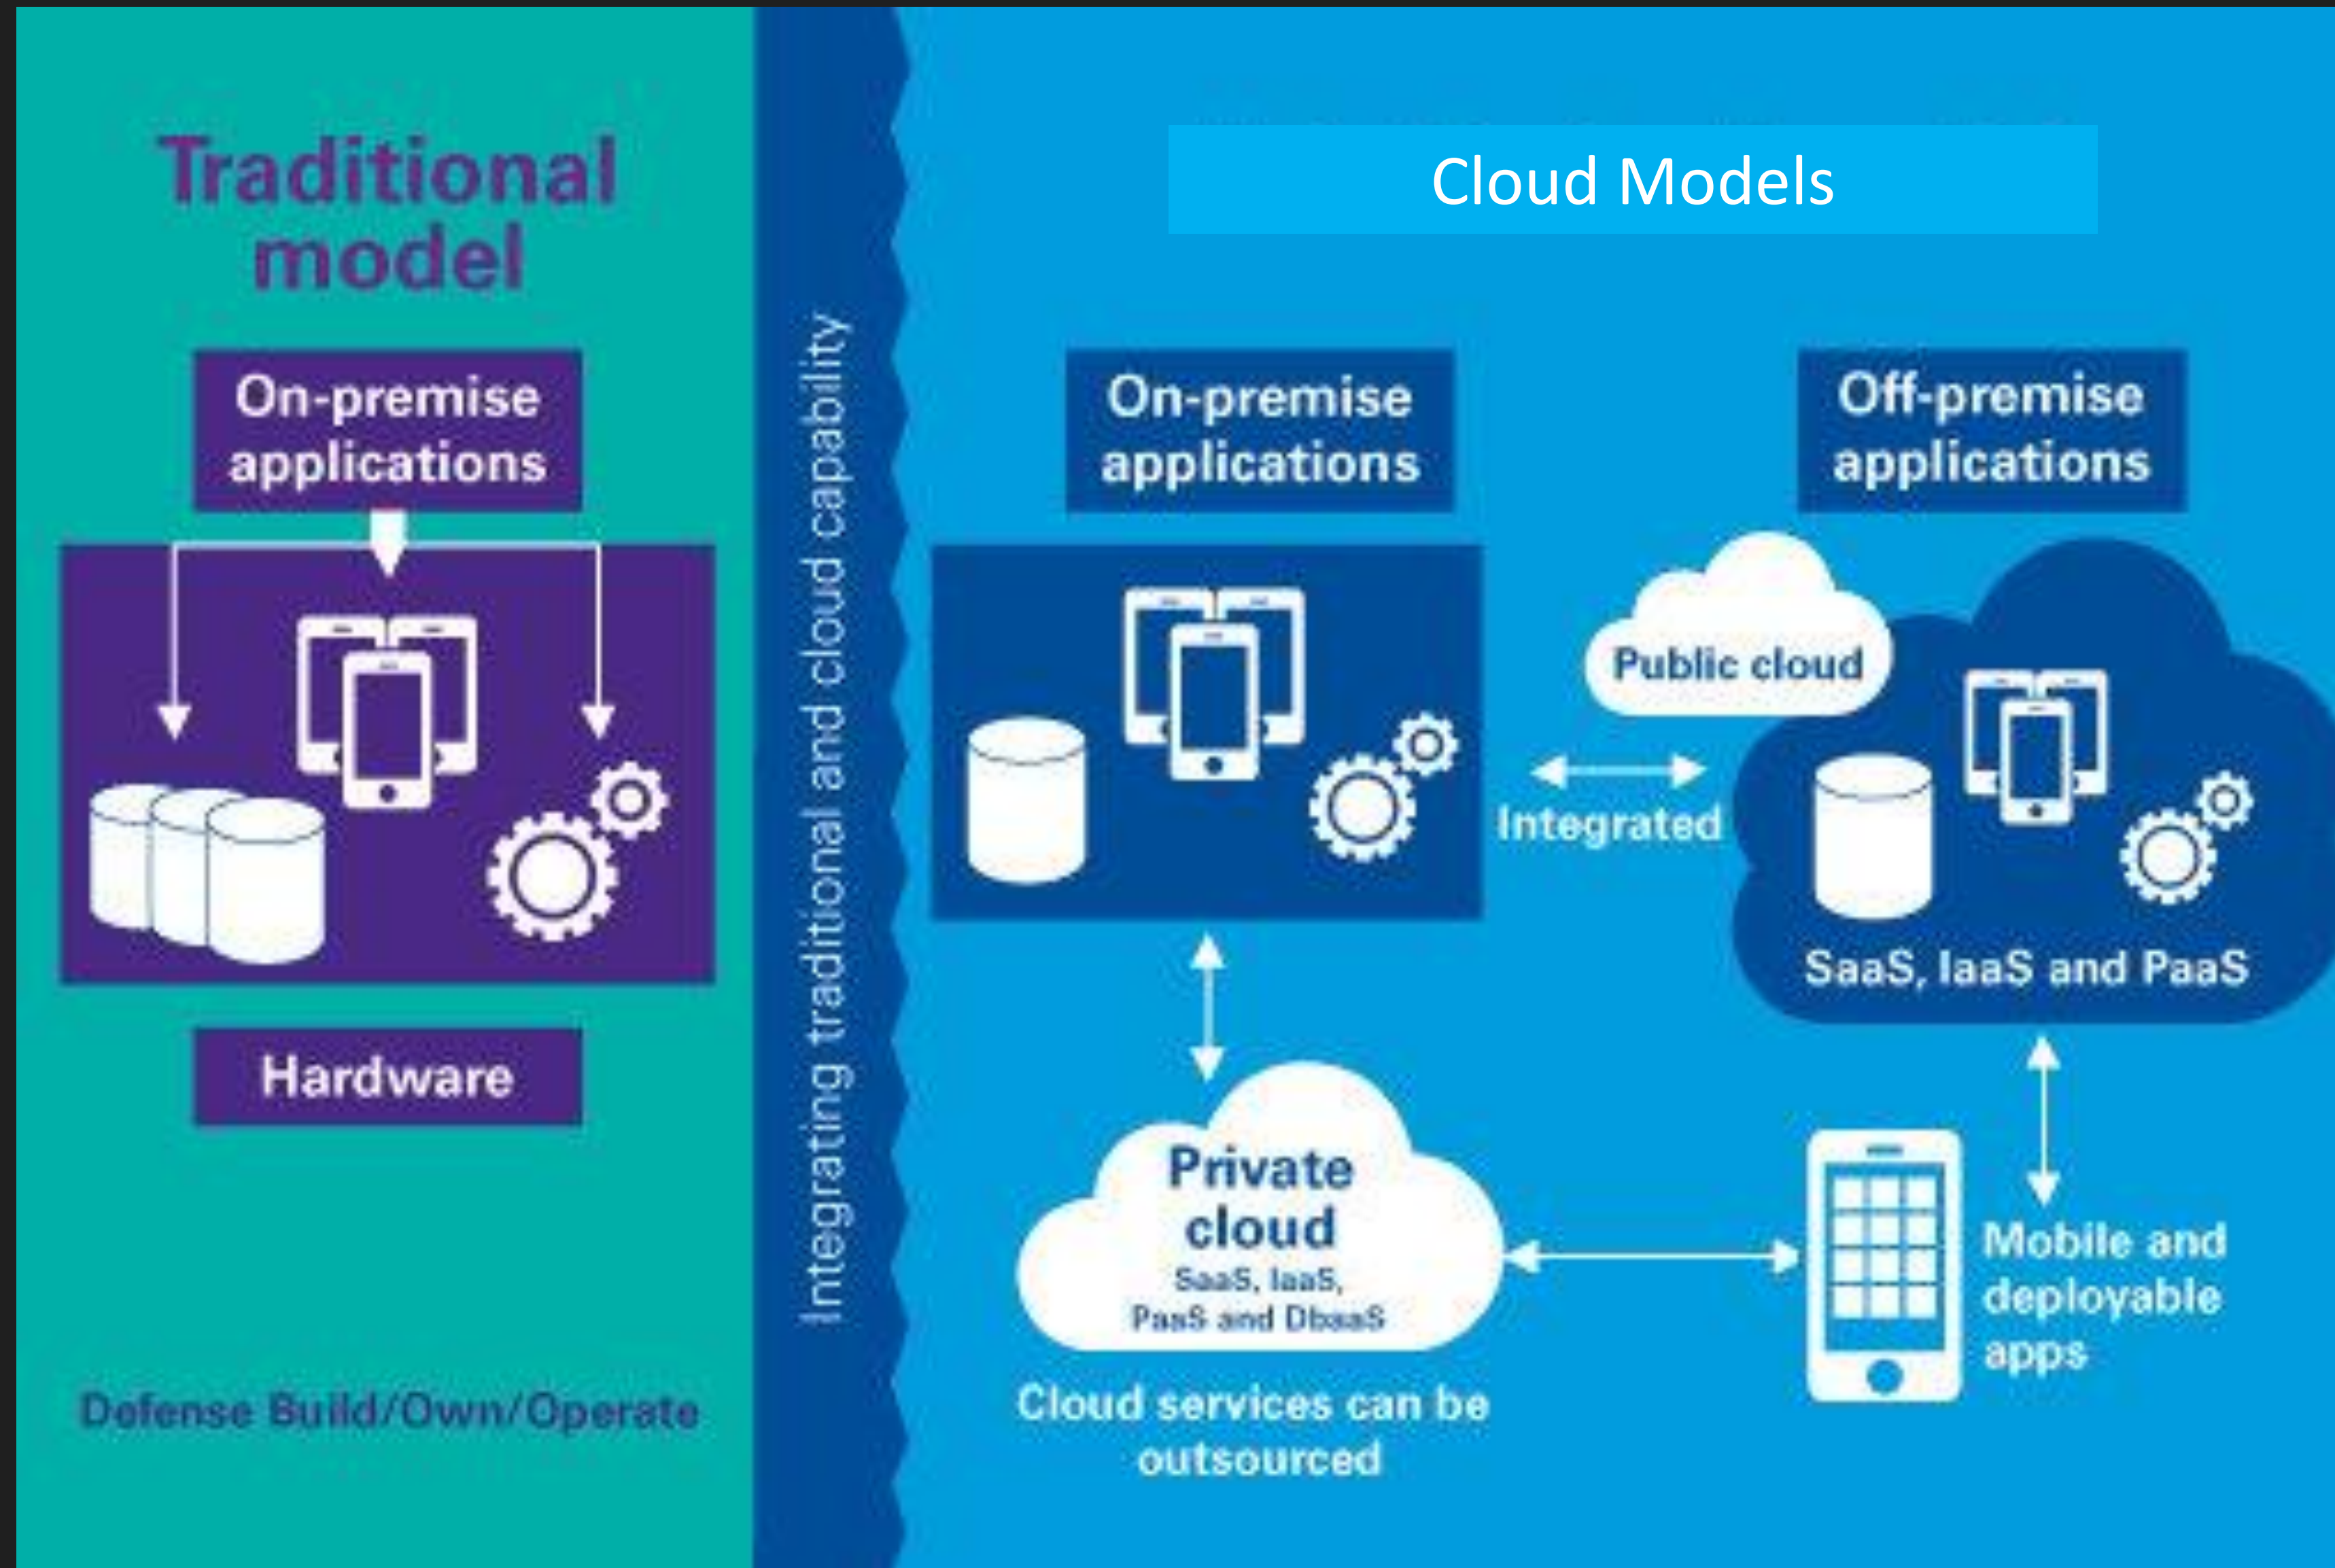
Traditional model

On-premise applications

Hardware

Defense Build/Own/Operate

Integrating traditional and cloud capability

Cloud Models

On-premise applications

Off-premise applications

Public cloud

Integrated

SaaS, IaaS and PaaS

Private cloud
SaaS, IaaS, PaaS and DbaaS

Cloud services can be outsourced

Mobile and deployable apps